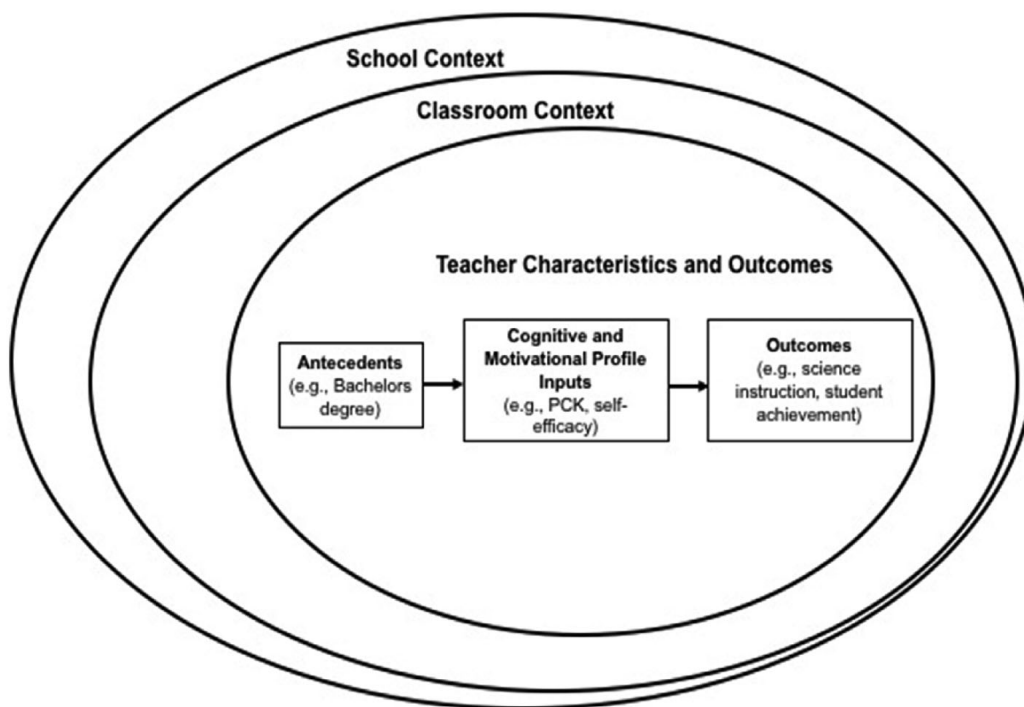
School Context

Classroom Context

Teacher Characteristics and Outcomes

Antecedents
(e.g., Bachelors degree)

Cognitive and Motivational Profile Inputs
(e.g., PCK, self-efficacy)

Outcomes
(e.g., science instruction, student achievement)